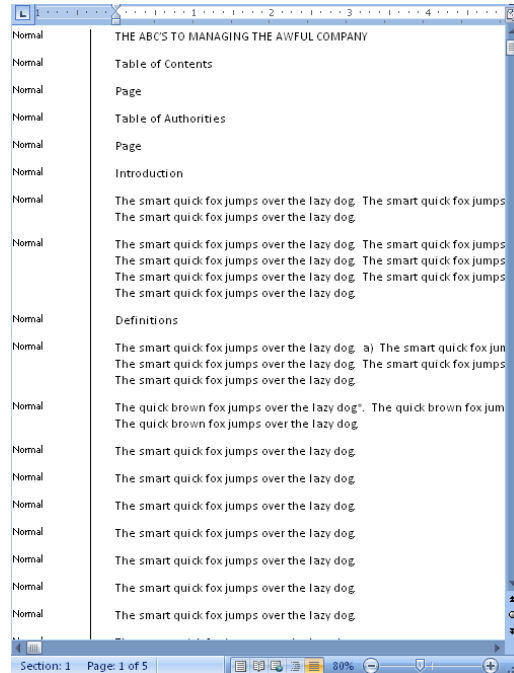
1 2 3 4

Normal THE ABC'S TO MANAGING THE AWFUL COMPANY

Normal Table of Contents

Normal Page

Normal Table of Authorities

Normal Page

Normal Introduction

Normal The smart quick fox jumps over the lazy dog. The smart quick fox jumps The smart quick fox jumps over the lazy dog.

Normal The smart quick fox jumps over the lazy dog. The smart quick fox jumps The smart quick fox jumps over the lazy dog. The smart quick fox jumps The smart quick fox jumps over the lazy dog. The smart quick fox jumps The smart quick fox jumps over the lazy dog.

Normal Definitions

Normal The smart quick fox jumps over the lazy dog. a) The smart quick fox jum The smart quick fox jumps over the lazy dog. The smart quick fox jumps The smart quick fox jumps over the lazy dog.

Normal The quick brown fox jumps over the lazy dog*. The quick brown fox jum The quick brown fox jumps over the lazy dog.

Normal The smart quick fox jumps over the lazy dog.

Normal The smart quick fox jumps over the lazy dog.

Normal The smart quick fox jumps over the lazy dog.

Normal The smart quick fox jumps over the lazy dog.

Normal The smart quick fox jumps over the lazy dog.

Normal The smart quick fox jumps over the lazy dog.

Normal The smart quick fox jumps over the lazy dog.

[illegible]

Section: 1 Page: 1 of 5 80%